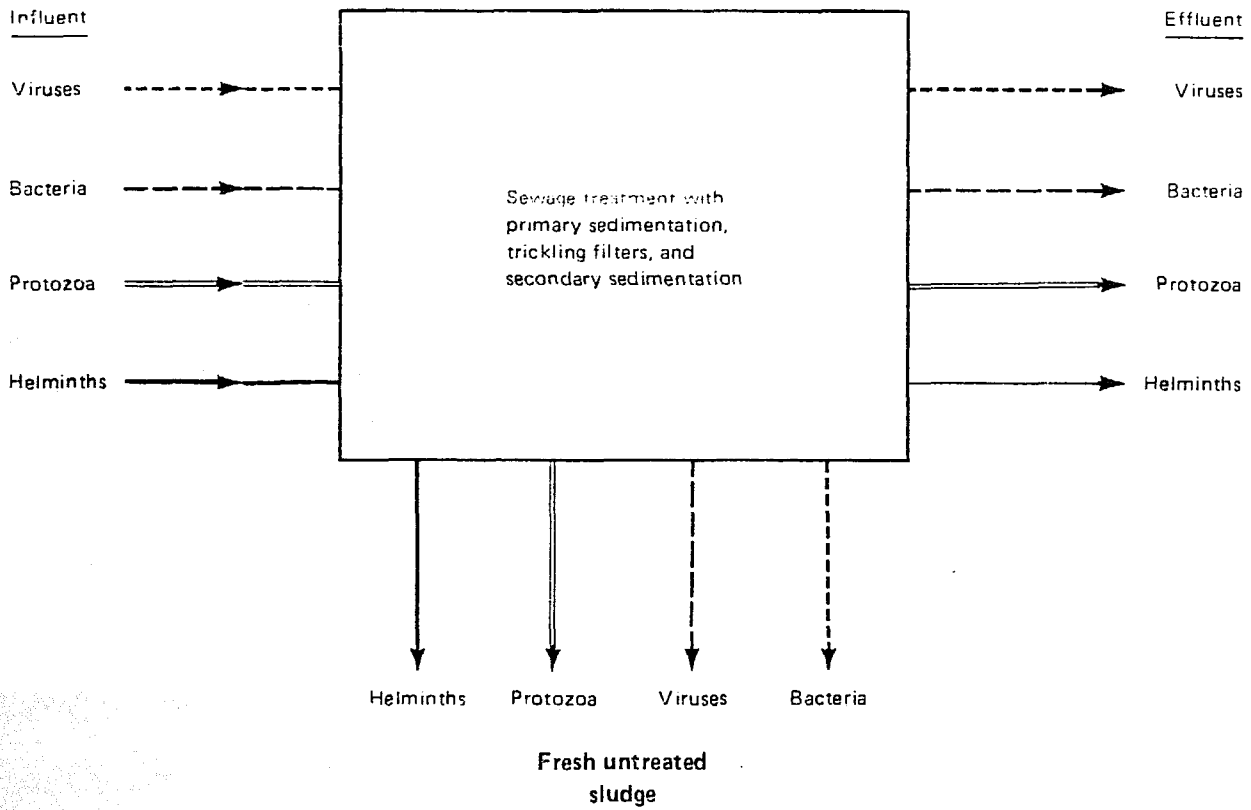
Influent

Viruses

Bacteria

Protozoa

Helminths

Sewage treatment with primary sedimentation, trickling filters, and secondary sedimentation

Effluent

Viruses

Bacteria

Protozoa

Helminths

Helminths

Protozoa

Viruses

Bacteria

Fresh untreated sludge